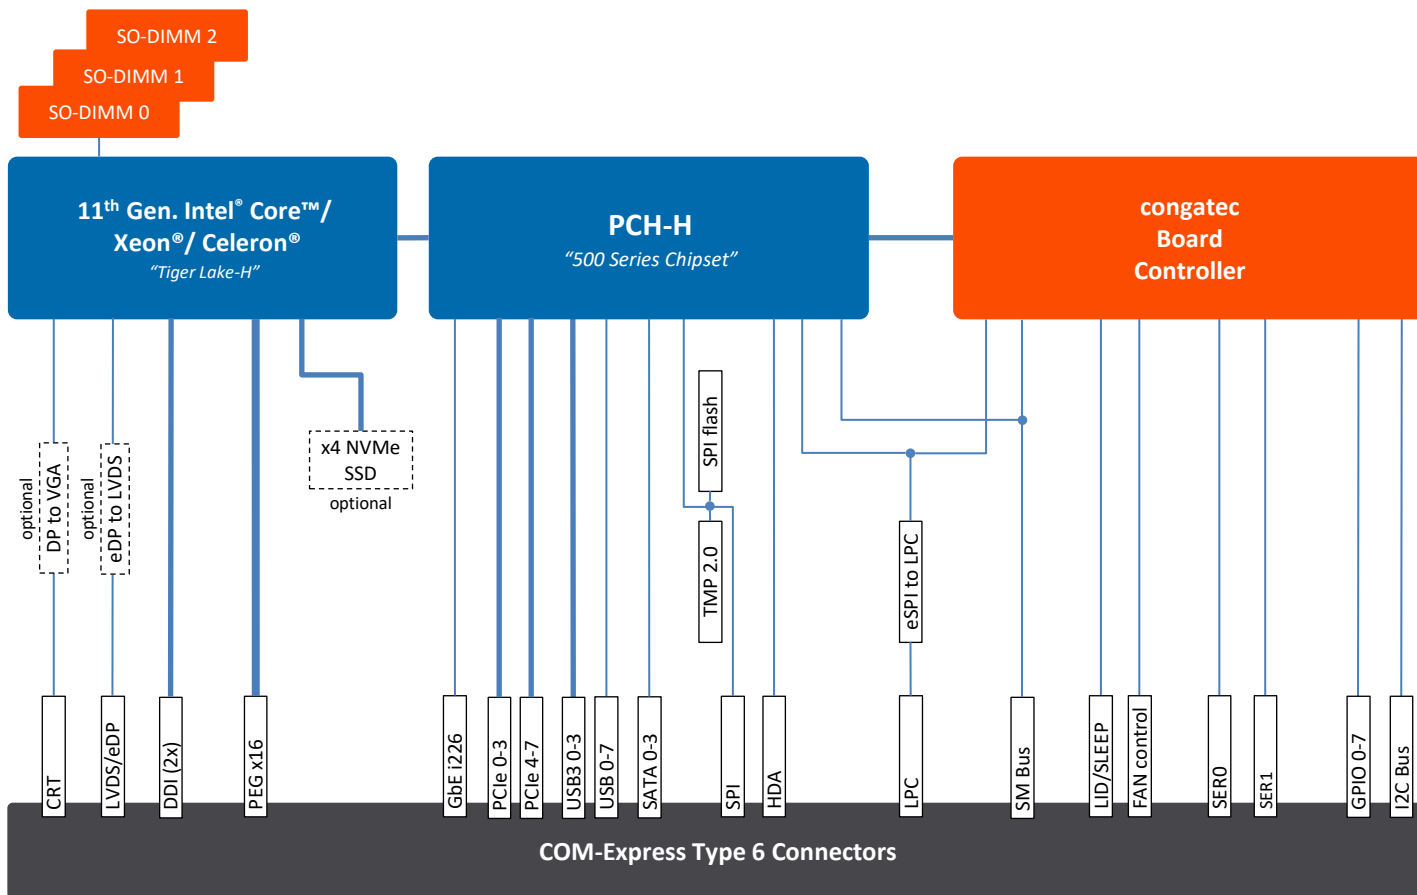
SO-DIMM 2
SO-DIMM 1
SO-DIMM 0

11$^{th}$ Gen. Intel® Core™/ Xeon®/ Celeron®
"Tiger Lake-H"

PCH-H
"500 Series Chipset"

congatec Board Controller

optional
DP to VGA

optional
eDP to LVDS

x4 NVMe SSD
optional

SPI flash

TMP 2.0

eSPI to LPC

CRT
LVDS/eDP
DDI (2x)
PEG x16
GbE i226
PCIe 0-3
PCIe 4-7
USB3 0-3
USB 0-7
SATA 0-3
SPI
HDA
LPC
SM Bus
LID/SLEEP
FAN control
SER0
SER1
GPIO 0-7
I2C Bus

COM-Express Type 6 Connectors